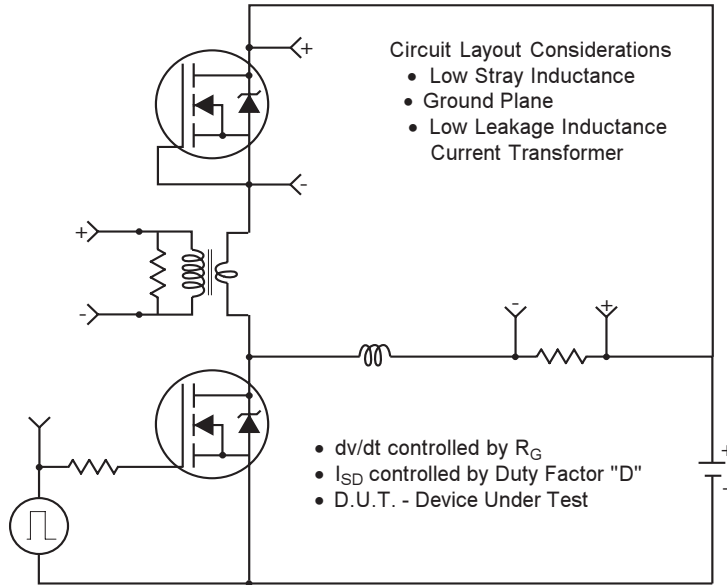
Circuit Layout Considerations
• Low Stray Inductance
• Ground Plane
• Low Leakage Inductance Current Transformer

+
-
+
-
-
+

• dv/dt controlled by $R_G$
• $I_{SD}$ controlled by Duty Factor "D"
• D.U.T. - Device Under Test

+
-